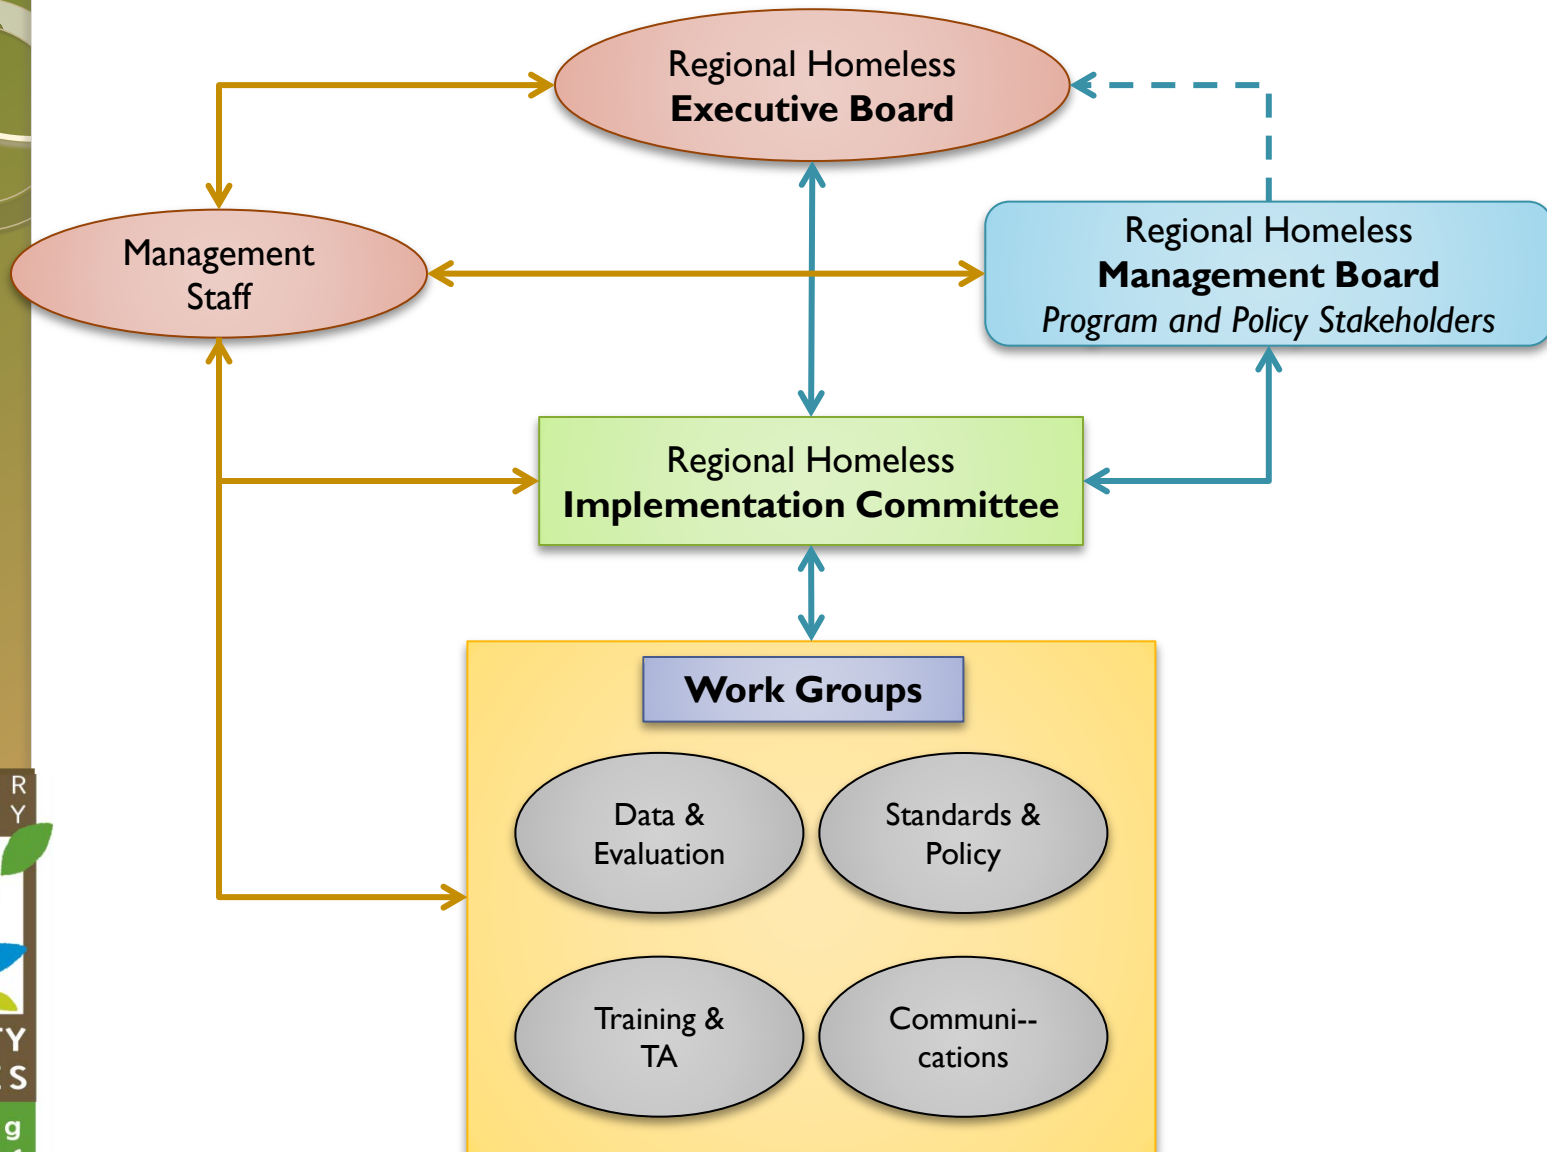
Regional Homeless
Executive Board

Management
Staff

Regional Homeless
Management Board
Program and Policy Stakeholders

Regional Homeless
Implementation Committee

Work Groups

Data &
Evaluation

Standards &
Policy

Training &
TA

Communi--
cations

R
Y

Y
S
g